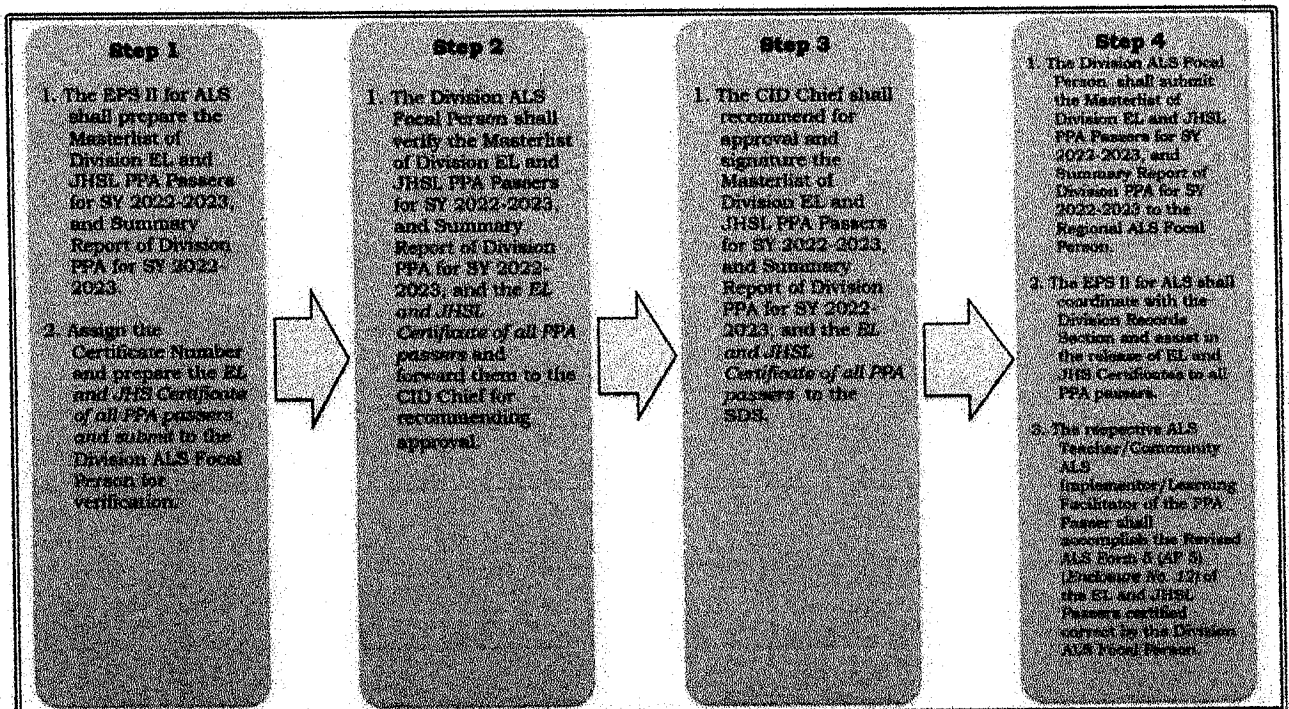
Step 1

1. The EPS II for ALS shall prepare the Masterlist of Division EL and JHSL PPA Passers for SY 2022-2023, and Summary Report of Division PPA for SY 2022-2023.

2. Assign the Certificate Number and prepare the EL and JHS Certificate of all PPA passers and submit to the Division ALS Focal Person for verification.

Step 2

1. The Division ALS Focal Person shall verify the Masterlist of Division EL and JHSL PPA Passers for SY 2022-2023, and Summary Report of Division PPA for SY 2022-2023, and the EL and JHSL Certificate of all PPA passers and forward them to the CID Chief for recommending approval.

Step 3

1. The CID Chief shall recommend for approval and signature the Masterlist of Division EL and JHSL PPA Passers for SY 2022-2023, and Summary Report of Division PPA for SY 2022-2023, and the EL and JHSL Certificate of all PPA passers to the SDS.

Step 4

1. The Division ALS Focal Person, shall submit the Masterlist of Division EL and JHSL PPA Passers for SY 2022-2023, and Summary Report of Division PPA for SY 2022-2023 to the Regional ALS Focal Person.

2. The EPS II for ALS shall coordinate with the Division Records Section and assist in the release of EL and JHS Certificates to all PPA passers.

3. The respective ALS Teacher/Community ALS Implementor/Learning Facilitator of the PPA Passer shall accomplish the Revised ALS Form 5 (AF 5) (Enclosure no. 12) of the EL and JHSL Passers certified correct by the Division ALS Focal Person.